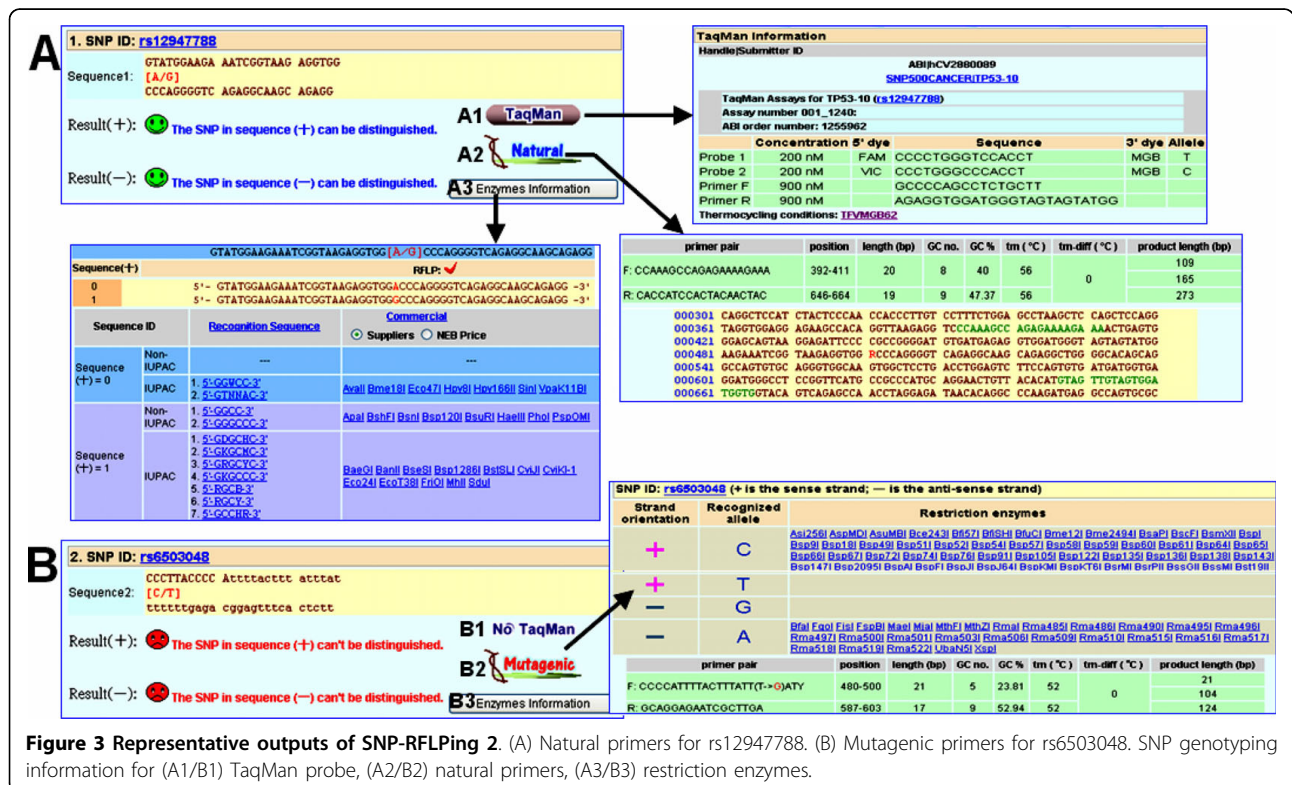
A

1. SNP ID: rs12947788

Sequence1: GTATGGAAGA AATCGGTAAG AGGTGG
[A/G]
CCCAGGGGTC AGAGGCAAGC AGAGG

Result(+): The SNP in sequence (+) can be distinguished.

Result(−): The SNP in sequence (−) can be distinguished.

A1 TaqMan

A2 Natural

A3 Enzymes Information

TaqMan Information
Handle|Submitter ID
ABI|hCV2880089
SNP500CANCER|TP53-10

TaqMan Assays for TP53-10 (rs12947788)
Assay number 001_1240:
ABI order number: 1255962

| | Concentration | 5' dye | Sequence | 3' dye | Allele |
|---|---|---|---|---|---|
| Probe 1 | 200 nM | FAM | CCCCTGGGTCCACCT | MGB | T |
| Probe 2 | 200 nM | VIC | CCCTGGGCCCACCT | MGB | C |
| Primer F | 900 nM | | GCCCCAGCCTCTGCTT | | |
| Primer R | 900 nM | | AGAGGTGGATGGGTAGTAGTATGG | | |

Thermocycling conditions: TFVMGB62

GTATGGAAGAAATCGGTAAGAGGTGG[A/G]CCCAGGGGTCAGAGGCAAGCAGAGG

Sequence(+) RFLP: ✓
0 5'- GTATGGAAGAAATCGGTAAGAGGTGGACCCAGGGGTCAGAGGCAAGCAGAGG -3'
1 5'- GTATGGAAGAAATCGGTAAGAGGTGGGCCCAGGGGTCAGAGGCAAGCAGAGG -3'

| Sequence ID | | Recognition Sequence | Commercial ⊙ Suppliers ○ NEB Price |
|---|---|---|---|
| Sequence (+) = 0 | Non-IUPAC | --- | --- |
| | IUPAC | 1. 5'-GGWCC-3' 2. 5'-GTNNAC-3' | AvaII Bme18I Eco47I Hpy8I Hpy166II SinI VpaK11BI |
| Sequence (+) = 1 | Non-IUPAC | 1. 5'-GGCC-3' 2. 5'-GGGCCC-3' | ApaI BshFI BsnI Bsp120I BsuRI HaeIII PhoI PspOMI |
| | IUPAC | 1. 5'-GDGCHC-3' 2. 5'-GKGCMC-3' 3. 5'-GRGCYC-3' 4. 5'-GKGCCC-3' 5. 5'-RGCB-3' 6. 5'-RGCY-3' 7. 5'-GCCHR-3' | BaeGI BanII BseSI Bsp1286I BstSLI CviJI CviKI-1 Eco24I EcoT38I FriOI MhlI SduI |

| primer pair | position | length (bp) | GC no. | GC % | tm (°C) | tm-diff (°C) | product length (bp) |
|---|---|---|---|---|---|---|---|
| F: CCAAAGCCAGAGAAAAGAAA | 392-411 | 20 | 8 | 40 | 56 | 0 | 109 / 165 |
| R: CACCATCCACTACAACTAC | 646-664 | 19 | 9 | 47.37 | 56 | | 273 |

000301 CAGGCTCCAT CTACTCCCAA CCACCCTTGT CCTTTCTGGA GCCTAAGCTC CAGCTCCAGG
000361 TAGGTGGAGG AGAAGCCACA GGTTAAGAGG TCCCAAAGCC AGAGAAAAGA AACTGAGTG
000421 GGAGCAGTAA GGAGATTCCC CGCCGGGGAT GTGATGAGAG GTGGATGGGT AGTAGTATGG
000481 AAGAAATCGG TAAGAGGTGG RCCCAGGGGT CAGAGGCAAG CAGAGGCTGG GGCACAGCAG
000541 GCCAGTGTGC AGGGTGGCAA GTGGCTCCTG ACCTGGAGTC TTCCAGTGTG ATGATGGTGA
000601 GGATGGGCCT CCGGTTCATG CCGCCCATGC AGGAACTGTT ACACATGTAG TTGTAGTGGA
000661 TGGTGGTACA GTCAGAGCCA ACCTAGGAGA TAACACAGGC CCAAGATGAG GCCAGTGCGC

B

2. SNP ID: rs6503048

Sequence2: CCCTTACCCC Atttttacttt atttat
[C/T]
ttttttgaga cggagtttca ctctt

Result(+): The SNP in sequence (+) can't be distinguished.

Result(−): The SNP in sequence (−) can't be distinguished.

B1 No TaqMan

B2 Mutagenic

B3 Enzymes Information

SNP ID: rs6503048 (+ is the sense strand; — is the anti-sense strand)

| Strand orientation | Recognized allele | Restriction enzymes |
|---|---|---|
| + | C | Asi256I AspMDI AsuMBI Bce243I Bfi57I BfiSHI BfuCI Bme12I Bme2494I BsaPI BscFI BsmXII BspI Bsp9I Bsp18I Bsp49I Bsp51I Bsp52I Bsp54I Bsp57I Bsp58I Bsp59I Bsp60I Bsp61I Bsp64I Bsp65I Bsp66I Bsp67I Bsp72I Bsp74I Bsp76I Bsp91I Bsp105I Bsp122I Bsp135I Bsp136I Bsp138I Bsp143I Bsp147I Bsp2095I BspAI BspFI BspJI BspKMI BspKT6I BsrMI BsrPII BssGII BssMI Bst19II |
| + | T | |
| — | G | |
| — | A | BfaI FgoI FisI FspBI MaeI MjaI MthFI MthZI RmaI Rma485I Rma486I Rma490I Rma495I Rma496I Rma497I Rma500I Rma501I Rma503I Rma506I Rma509I Rma510I Rma515I Rma516I Rma517I Rma518I Rma519I Rma522I UbaN5I XspI |

| primer pair | position | length (bp) | GC no. | GC % | tm (°C) | tm-diff (°C) | product length (bp) |
|---|---|---|---|---|---|---|---|
| F: CCCCATTTTACTTTATT(T->G)ATY | 480-500 | 21 | 5 | 23.81 | 52 | 0 | 21 / 104 |
| R: GCAGGAGAATCGCTTGA | 587-603 | 17 | 9 | 52.94 | 52 | | 124 |

Figure 3 Representative outputs of SNP-RFLPing 2. (A) Natural primers for rs12947788. (B) Mutagenic primers for rs6503048. SNP genotyping information for (A1/B1) TaqMan probe, (A2/B2) natural primers, (A3/B3) restriction enzymes.